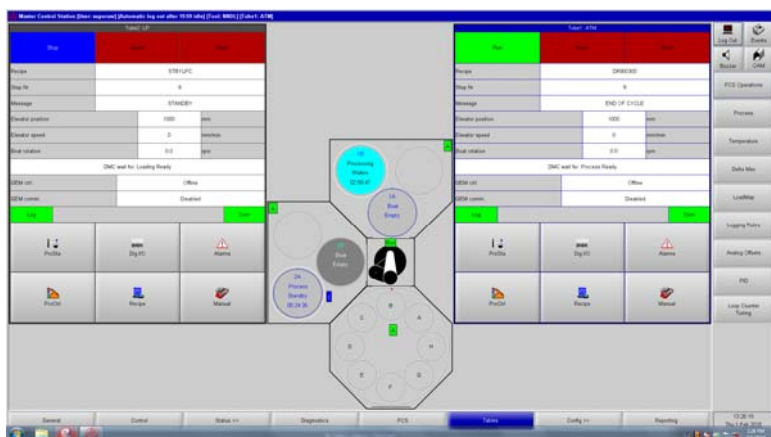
Master Control Station [User: superuser] [Automatic log out after 19:59 idle] [Tool: MMXL] [Tube1: ATM]

Tube2: LP

Stop

Recipe | STB1LPC
Step Nr | 6
Message | STANDBY
Elevator position | 1000 | mm
Elevator speed | 0 | mm/min
Boat rotation | 0.0 | rpm

DMC wait for: Loading Ready
GEM ctrl: | Offline
GEM comm: | Disabled

Log | Open

ProSts | Dig.I/O | Alarms
ProCtrl | Recipe | Manual

Tube1: ATM

Run

Recipe | DRI00300
Step Nr | 9
Message | END OF CYCLE
Elevator position | 1000 | mm
Elevator speed | 0 | mm/min
Boat rotation | 0.0 | rpm

DMC wait for: Process Ready
GEM ctrl: | Offline
GEM comm: | Disabled

Log | Open

ProSts | Dig.I/O | Alarms
ProCtrl | Recipe | Manual

1B
Processing
Wafers
02:09:47

1A
Boat
Empty

2B
Boat
Empty

2A
Process
Standby
08:24:36

C B A D H E F G

Log Out | Events
Buzzer | CAM
PCS Operations
Process
Temperature
Delta Max
LoadMap
Logging Points
Analog Offsets
PID
Loop Counter Tuning

General | Control | Status >> | Diagnostics | PCS | Tubes | Config >> | Reporting

13:26:16